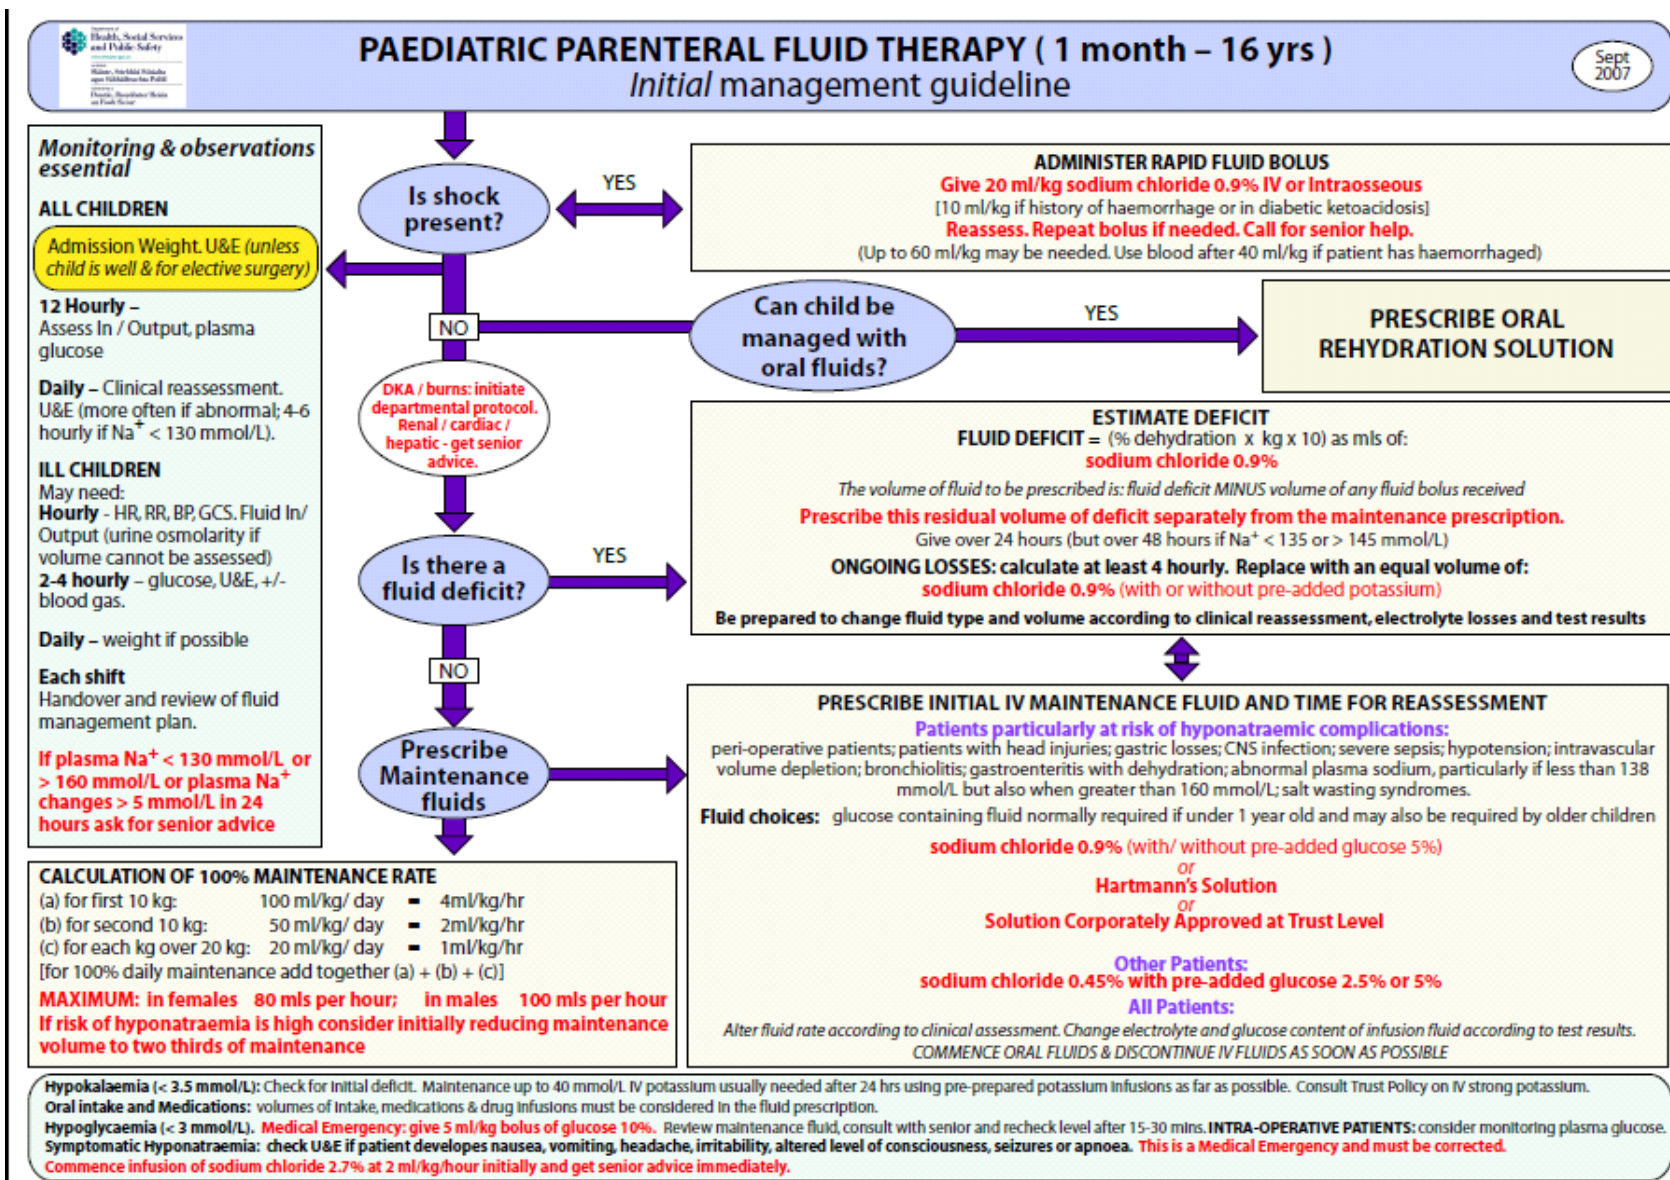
Health, Social Services and Public Safety

PAEDIATRIC PARENTERAL FLUID THERAPY ( 1 month – 16 yrs )
Initial management guideline

Sept 2007

Monitoring & observations essential

ALL CHILDREN

Admission Weight. U&E (unless child is well & for elective surgery)

12 Hourly – Assess In / Output, plasma glucose

Daily – Clinical reassessment. U&E (more often if abnormal; 4-6 hourly if Na$^+$ < 130 mmol/L).

ILL CHILDREN
May need:
Hourly - HR, RR, BP, GCS. Fluid In/ Output (urine osmolarity if volume cannot be assessed)
2-4 hourly – glucose, U&E, +/- blood gas.

Daily – weight if possible

Each shift
Handover and review of fluid management plan.

If plasma Na$^+$ < 130 mmol/L or > 160 mmol/L or plasma Na$^+$ changes > 5 mmol/L in 24 hours ask for senior advice

Is shock present?

YES

ADMINISTER RAPID FLUID BOLUS
Give 20 ml/kg sodium chloride 0.9% IV or Intraosseous
[10 ml/kg if history of haemorrhage or in diabetic ketoacidosis]
Reassess. Repeat bolus if needed. Call for senior help.
(Up to 60 ml/kg may be needed. Use blood after 40 ml/kg if patient has haemorrhaged)

NO

Can child be managed with oral fluids?

YES

PRESCRIBE ORAL REHYDRATION SOLUTION

DKA / burns: initiate departmental protocol. Renal / cardiac / hepatic - get senior advice.

ESTIMATE DEFICIT
FLUID DEFICIT = (% dehydration x kg x 10) as mls of:
sodium chloride 0.9%
The volume of fluid to be prescribed is: fluid deficit MINUS volume of any fluid bolus received
Prescribe this residual volume of deficit separately from the maintenance prescription.
Give over 24 hours (but over 48 hours if Na$^+$ < 135 or > 145 mmol/L)
ONGOING LOSSES: calculate at least 4 hourly. Replace with an equal volume of:
sodium chloride 0.9% (with or without pre-added potassium)
Be prepared to change fluid type and volume according to clinical reassessment, electrolyte losses and test results

Is there a fluid deficit?

YES

NO

Prescribe Maintenance fluids

PRESCRIBE INITIAL IV MAINTENANCE FLUID AND TIME FOR REASSESSMENT
Patients particularly at risk of hyponatraemic complications:
peri-operative patients; patients with head injuries; gastric losses; CNS infection; severe sepsis; hypotension; intravascular volume depletion; bronchiolitis; gastroenteritis with dehydration; abnormal plasma sodium, particularly if less than 138 mmol/L but also when greater than 160 mmol/L; salt wasting syndromes.
Fluid choices: glucose containing fluid normally required if under 1 year old and may also be required by older children
sodium chloride 0.9% (with/ without pre-added glucose 5%)
or
Hartmann's Solution
or
Solution Corporately Approved at Trust Level

Other Patients:
sodium chloride 0.45% with pre-added glucose 2.5% or 5%
All Patients:
Alter fluid rate according to clinical assessment. Change electrolyte and glucose content of infusion fluid according to test results.
COMMENCE ORAL FLUIDS & DISCONTINUE IV FLUIDS AS SOON AS POSSIBLE

CALCULATION OF 100% MAINTENANCE RATE
(a) for first 10 kg: 100 ml/kg/ day - 4ml/kg/hr
(b) for second 10 kg: 50 ml/kg/ day - 2ml/kg/hr
(c) for each kg over 20 kg: 20 ml/kg/ day - 1ml/kg/hr
[for 100% daily maintenance add together (a) + (b) + (c)]
MAXIMUM: in females 80 mls per hour; in males 100 mls per hour
If risk of hyponatraemia is high consider initially reducing maintenance volume to two thirds of maintenance

Hypokalaemia (< 3.5 mmol/L): Check for initial deficit. Maintenance up to 40 mmol/L IV potassium usually needed after 24 hrs using pre-prepared potassium infusions as far as possible. Consult Trust Policy on IV strong potassium.
Oral intake and Medications: volumes of intake, medications & drug infusions must be considered in the fluid prescription.
Hypoglycaemia (< 3 mmol/L). Medical Emergency: give 5 ml/kg bolus of glucose 10%. Review maintenance fluid, consult with senior and recheck level after 15-30 mins. INTRA-OPERATIVE PATIENTS: consider monitoring plasma glucose.
Symptomatic Hyponatraemia: check U&E if patient developes nausea, vomiting, headache, irritability, altered level of consciousness, seizures or apnoea. This is a Medical Emergency and must be corrected.
Commence infusion of sodium chloride 2.7% at 2 ml/kg/hour initially and get senior advice immediately.